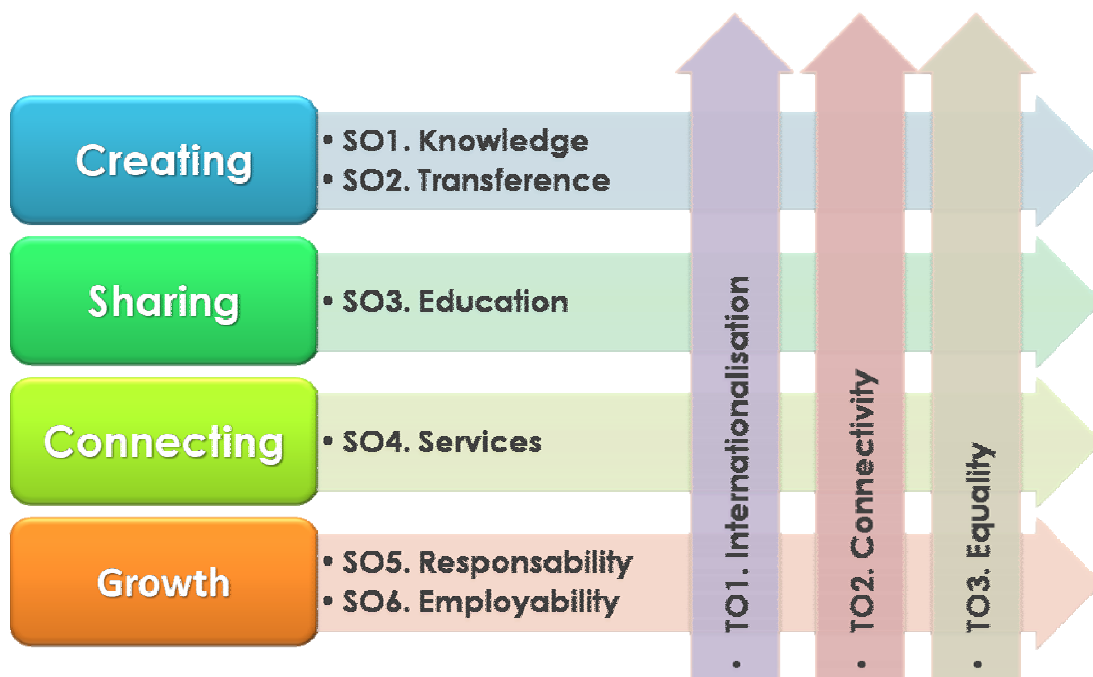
Creating
• SO1. Knowledge
• SO2. Transference

Sharing
• SO3. Education

Connecting
• SO4. Services

Growth
• SO5. Responsability
• SO6. Employability

• TO1. Internationalisation

• TO2. Connectivity

• TO3. Equality